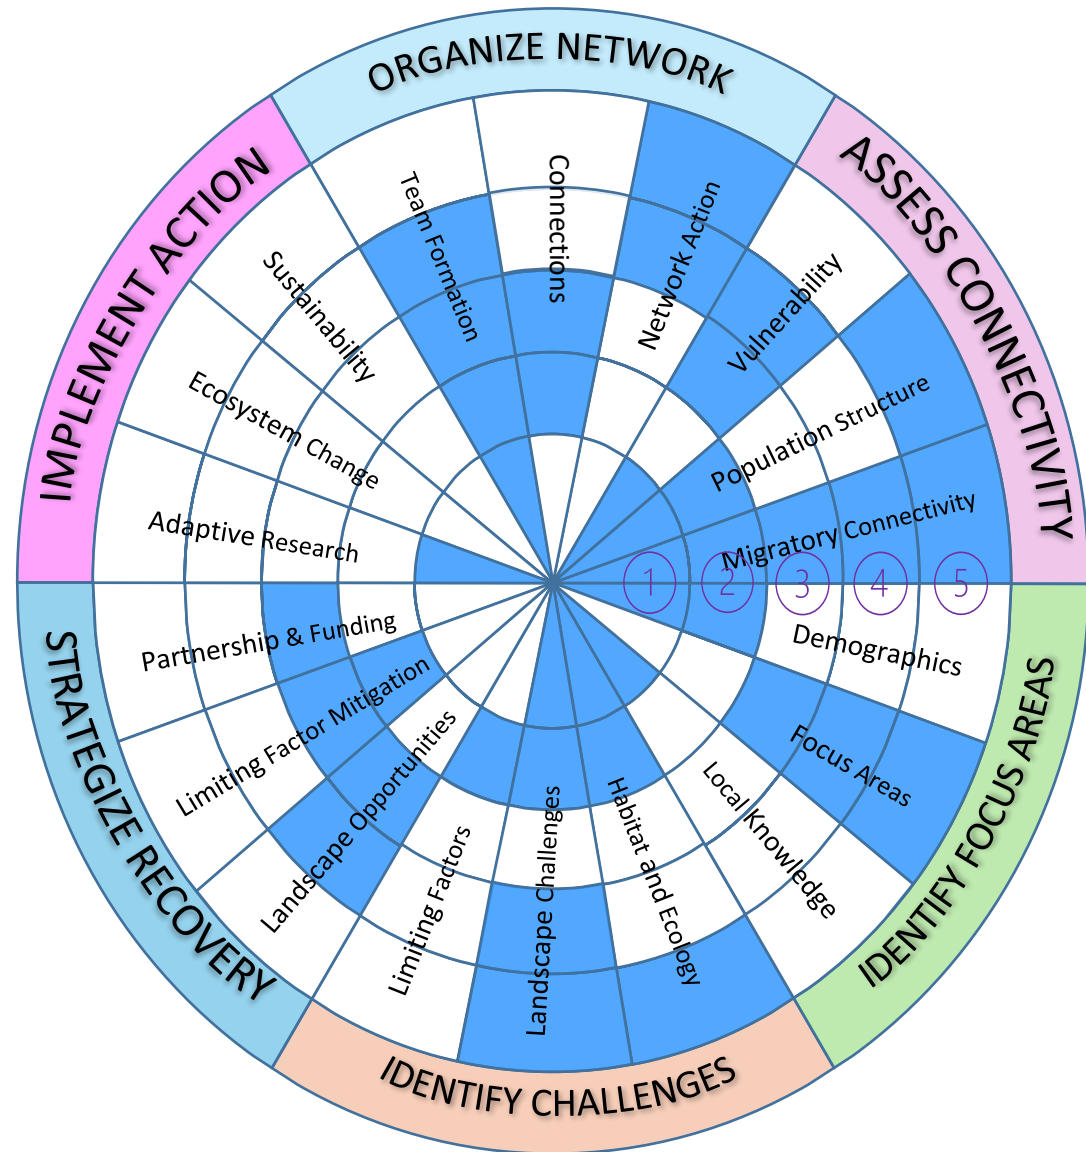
ORGANIZE NETWORK

Team Formation

Connections

Network Action

ASSESS CONNECTIVITY

Vulnerability

Population Structure

Migratory Connectivity

1

2

3

4

5

IDENTIFY FOCUS AREAS

Demographics

Focus Areas

Local Knowledge

IDENTIFY CHALLENGES

Habitat and Ecology

Landscape Challenges

Limiting Factors

STRATEGIZE RECOVERY

Landscape Opportunities

Limiting Factor Mitigation

Partnership & Funding

IMPLEMENT ACTION

Adaptive Research

Ecosystem Change

Sustainability